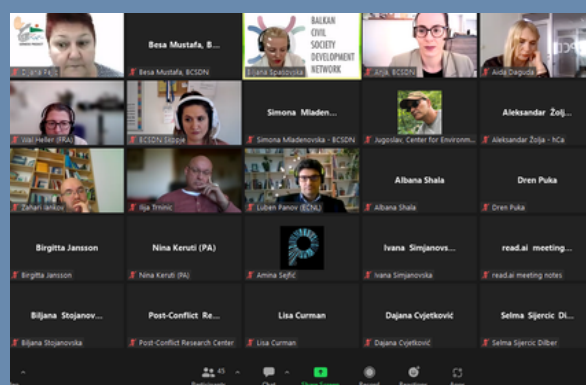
Svjetlana Fejić

Besa Mustafa, B...

Besa Mustafa, BCSDN

BALKAN CIVIL SOCIETY DEVELOPMENT NETWORK

Ljiljana Spasovska

Anja, BCSDN

Aida Daguda

Val Heller (FRA)

BCSDN Skopje

Simona Mladen...

Simona Mladenovska - BCSDN

Jugoslav, Center for Environm...

Aleksandar Žolj...

Aleksandar Žolja - hCa

Zahari Iankov

Ilija Trninić

Luben Panov (ECNL)

Albana Shala

Albana Shala

Dren Puka

Dren Puka

Birgitta Jansson

Birgitta Jansson

Nina Keruti (PA)

Nina Keruti (PA)

Amina Sejfić

Ivana Simjanovs...

Ivana Simjanovska

read.ai meeting...

read.ai meeting notes

Biljana Stojanov...

Biljana Stojanovska

Post-Conflict Re...

Post-Conflict Research Center

Lisa Curman

Lisa Curman

Dajana Cvjetković

Dajana Cvjetković

Selma Sijercic Di...

Selma Sijercic Dilber

45